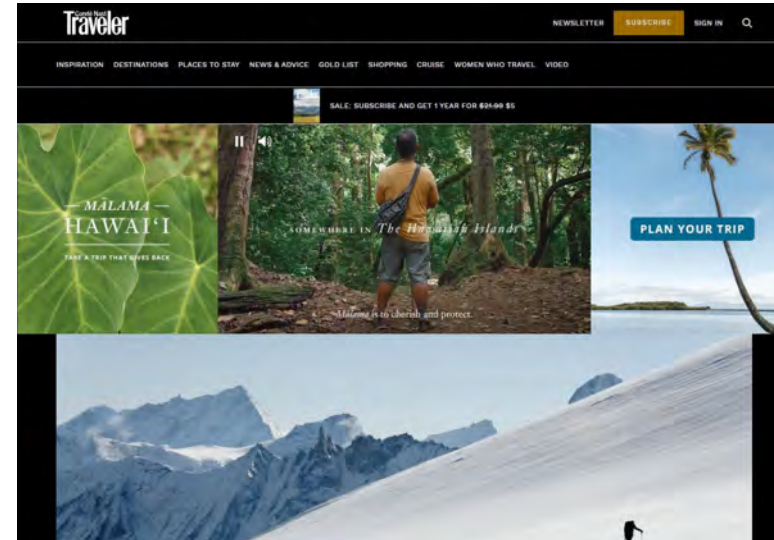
Condé Nast Traveler

NEWSLETTER SUBSCRIBE SIGN IN

INSPIRATION DESTINATIONS PLACES TO STAY NEWS & ADVICE GOLD LIST SHOPPING CRUISE WOMEN WHO TRAVEL VIDEO

SALE: SUBSCRIBE AND GET 1 YEAR FOR ~~$21.99~~ $5

— MĀLAMA — HAWAIʻI

TAKE A TRIP THAT GIVES BACK

SOMEWHERE IN The Hawaiian Islands

Mālama is to cherish and protect.

PLAN YOUR TRIP